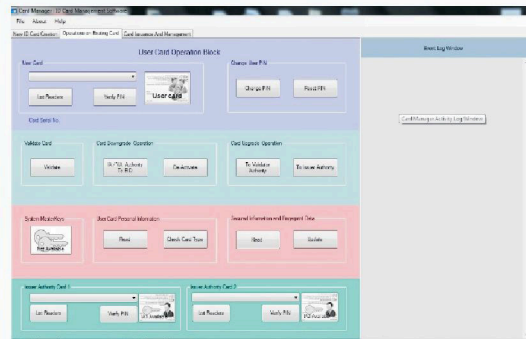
Card Manager - ID Card Management Software

File About Help

New ID Card Creation | Operations on Existing Card | Card Issuance And Management

User Card Operation Block

User Card

List Readers

Verify PIN

User Card

Change User PIN

Change PIN

Reset PIN

Card Serial No.

Validate Card

Validate

Card Downgrade Operation

To PUC Authority To BIO

De-Activate

Card Upgrade Operation

To Validate Authority

To Issuer Authority

System Master Keys

Not Available

User Card Personal Information

Read

Check Card Type

Secured Information and Fingerprint Data

Read

Update

Issuer Authority Card 1

List Readers

Verify PIN

Issuer Authority Card 2

List Readers

Verify PIN

Event Log Window

Card Manager Activity Log Window